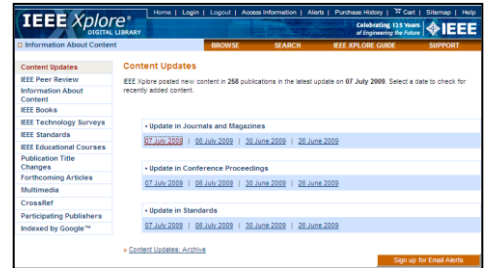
IEEE Xplore® DIGITAL LIBRARY

Home | Login | Logout | Access Information | Alerts | Purchase History | Cart | Sitemap | Help

Celebrating 125 Years of Engineering the Future

IEEE

Information About Content

BROWSE

SEARCH

IEEE XPLORE GUIDE

SUPPORT

Content Updates
IEEE Peer Review
Information About Content
IEEE Books
IEEE Technology Surveys
IEEE Standards
IEEE Educational Courses
Publication Title Changes
Forthcoming Articles
Multimedia
CrossRef
Participating Publishers
Indexed by Google™

Content Updates

IEEE Xplore posted new content in 258 publications in the latest update on 07 July 2009. Select a date to check for recently added content.

• Update in Journals and Magazines

07 July 2009 | 06 July 2009 | 30 June 2009 | 28 June 2009

• Update in Conference Proceedings

07 July 2009 | 06 July 2009 | 30 June 2009 | 28 June 2009

• Update in Standards

07 July 2009 | 06 July 2009 | 30 June 2009 | 28 June 2009

» Content Updates: Archive

Sign up for Email Alerts